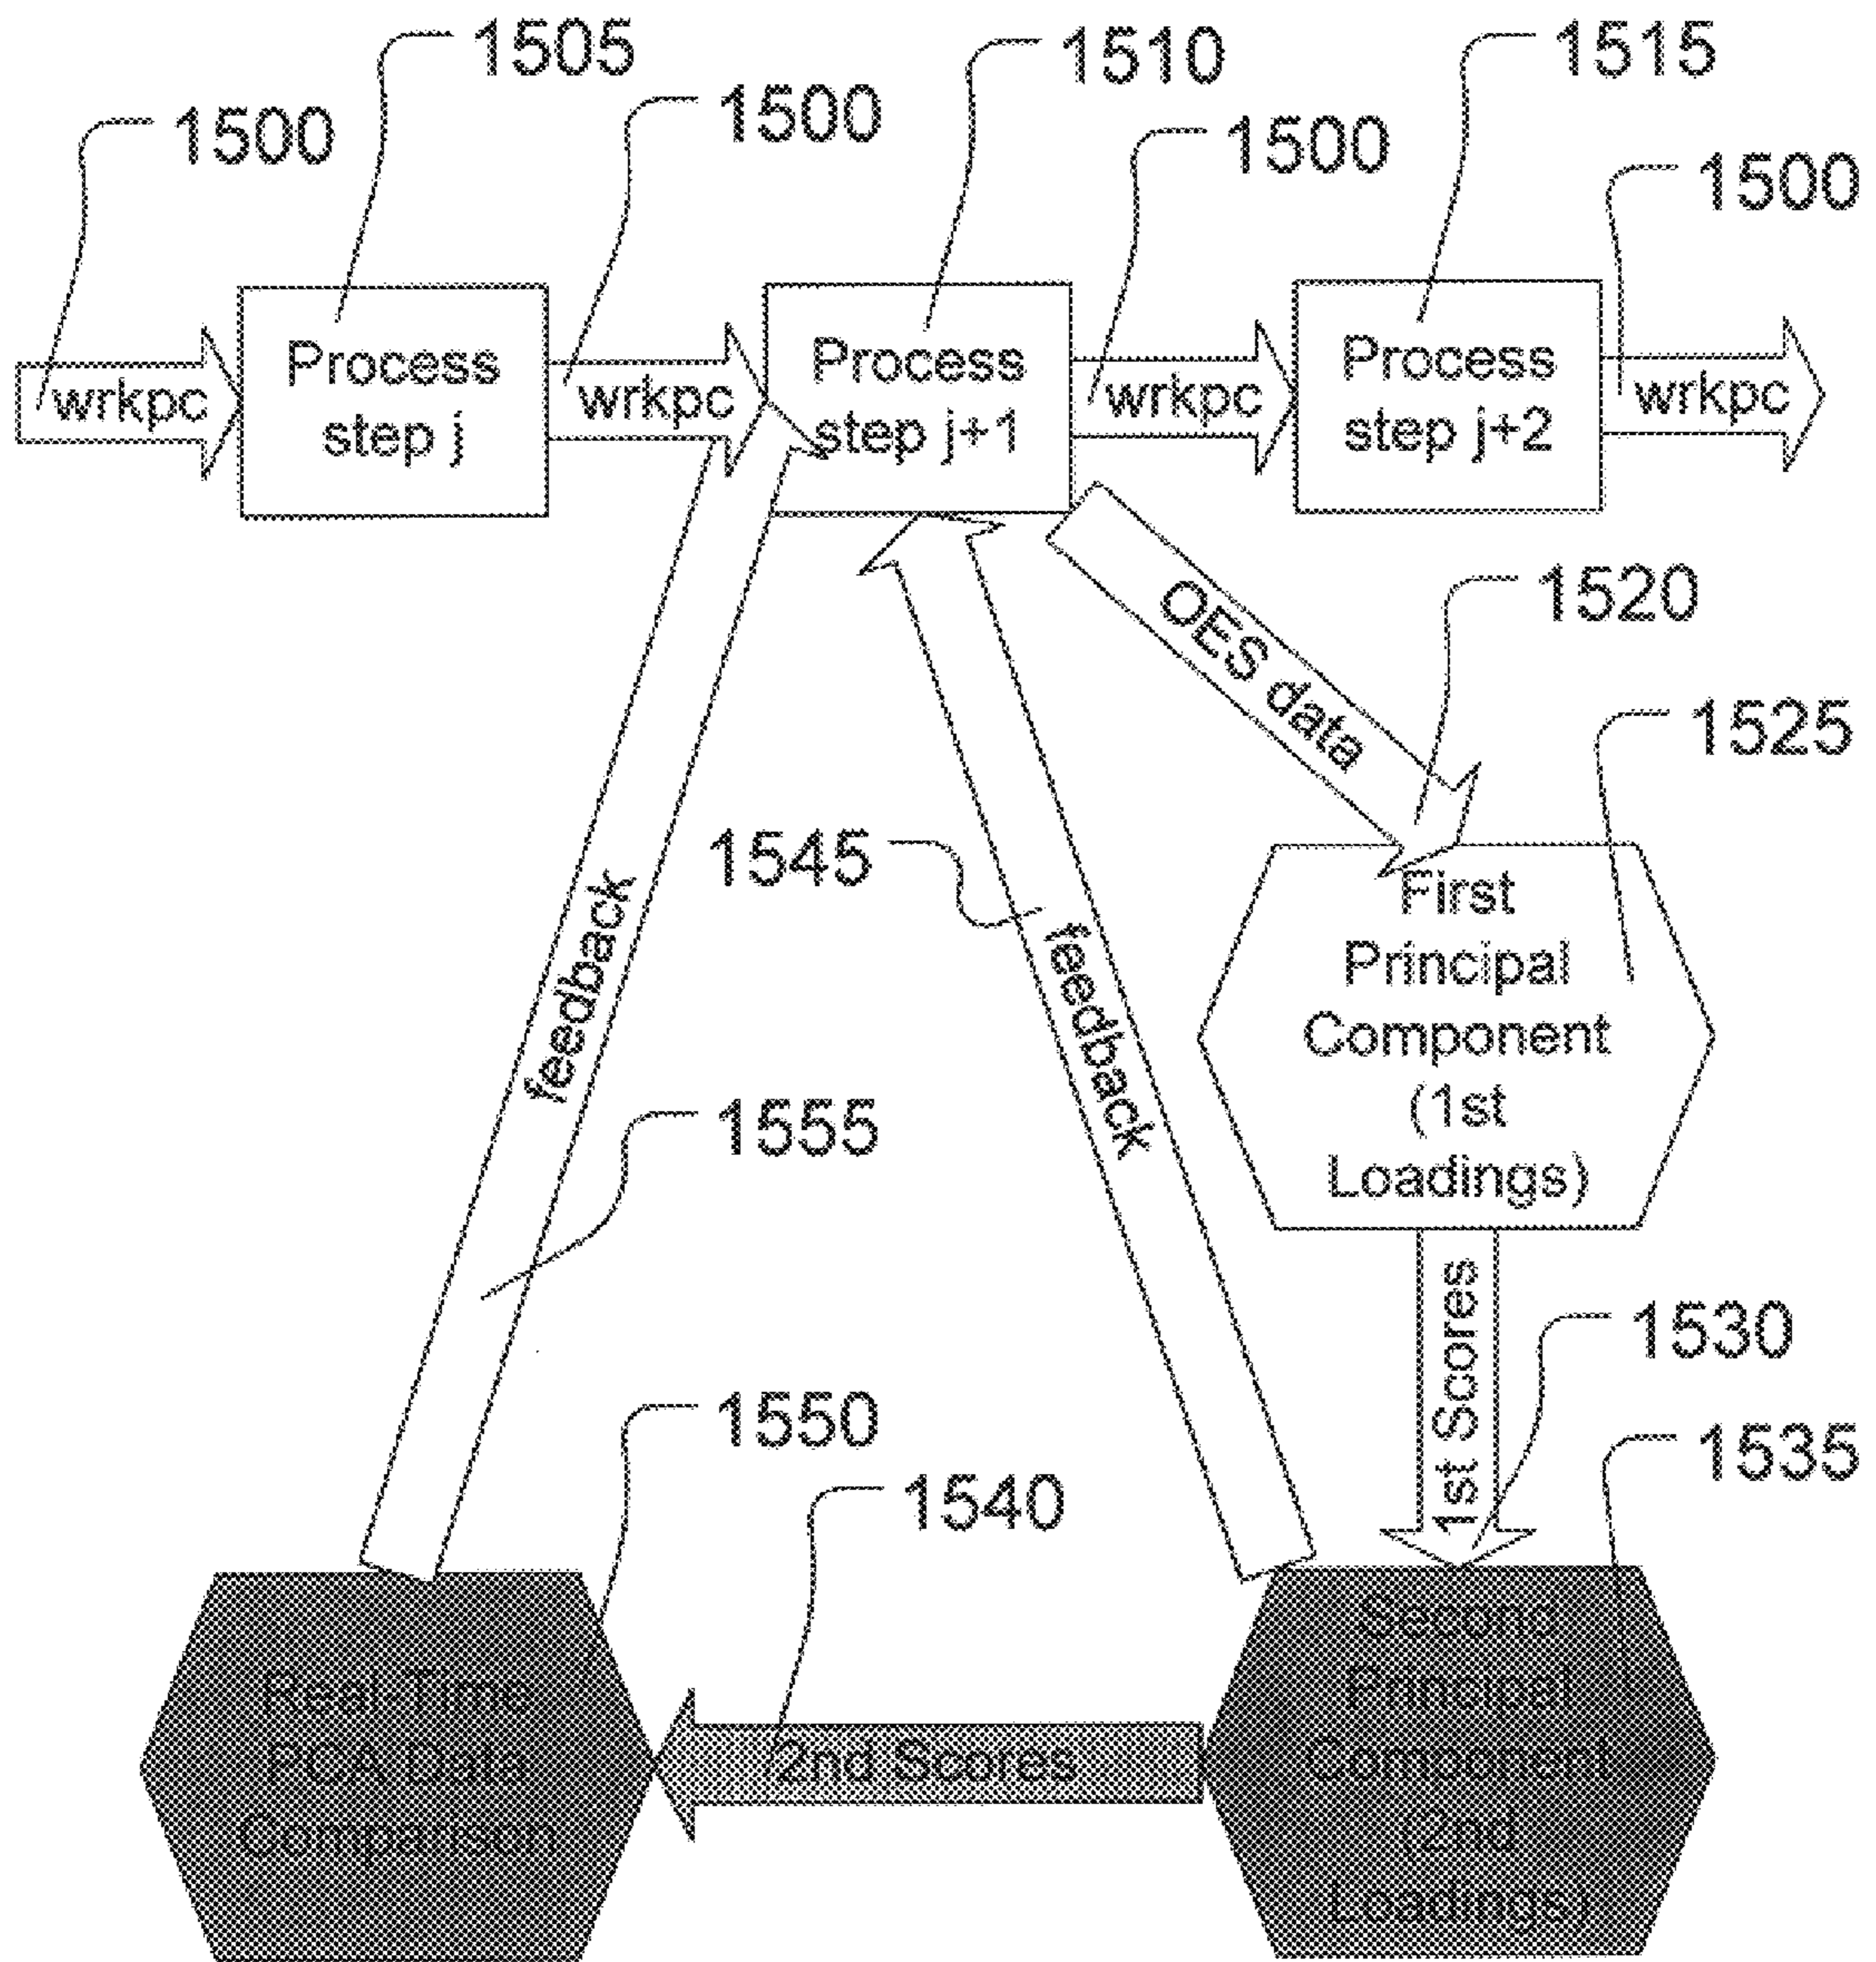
1500
1505
1500
1510
1500
1515
1500

wrkpc
Process step j
wrkpc
Process step j+1
wrkpc
Process step j+2
wrkpc

OES data
1520
1525
First Principal Component (1st Loadings)

1545
feedback
feedback
1555

1st Scores
1530
1535
1550
1540

Real-Time PCA Data Comparison
2nd Scores
Second Principal Component (2nd Loadings)